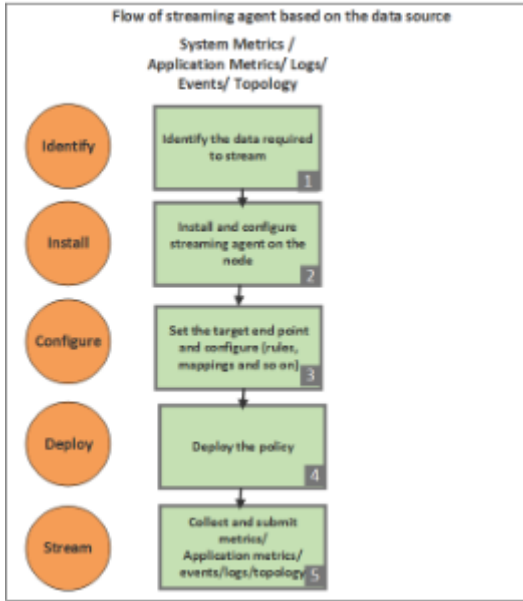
Flow of streaming agent based on the data source

System Metrics / Application Metrics/ Logs/ Events/ Topology

Identify

Identify the data required to stream

1

Install

Install and configure streaming agent on the node

2

Configure

Set the target end point and configure (rules, mappings and so on)

3

Deploy

Deploy the policy

4

Stream

Collect and submit metrics/ Application metrics/ events/logs/topology

5